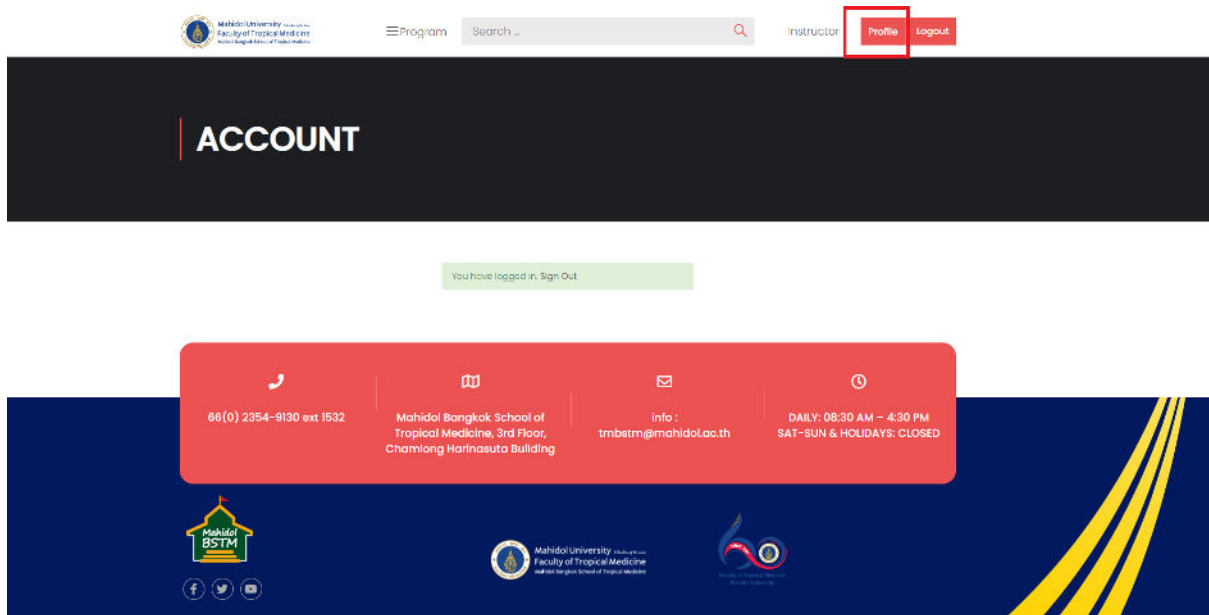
Mahidol University
Faculty of Tropical Medicine
Mahidol Bangkok School of Tropical Medicine

Program

Search ...

Instructor

Profile

Logout

ACCOUNT

You have logged in. Sign Out

66(0) 2354-9130 ext 1532

Mahidol Bangkok School of Tropical Medicine, 3rd Floor, Chamlong Harinasuta Building

info : tmbstm@mahidol.ac.th

DAILY: 08:30 AM – 4:30 PM
SAT-SUN & HOLIDAYS: CLOSED

Mahidol BSTM

Mahidol University
Faculty of Tropical Medicine
Mahidol Bangkok School of Tropical Medicine

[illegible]